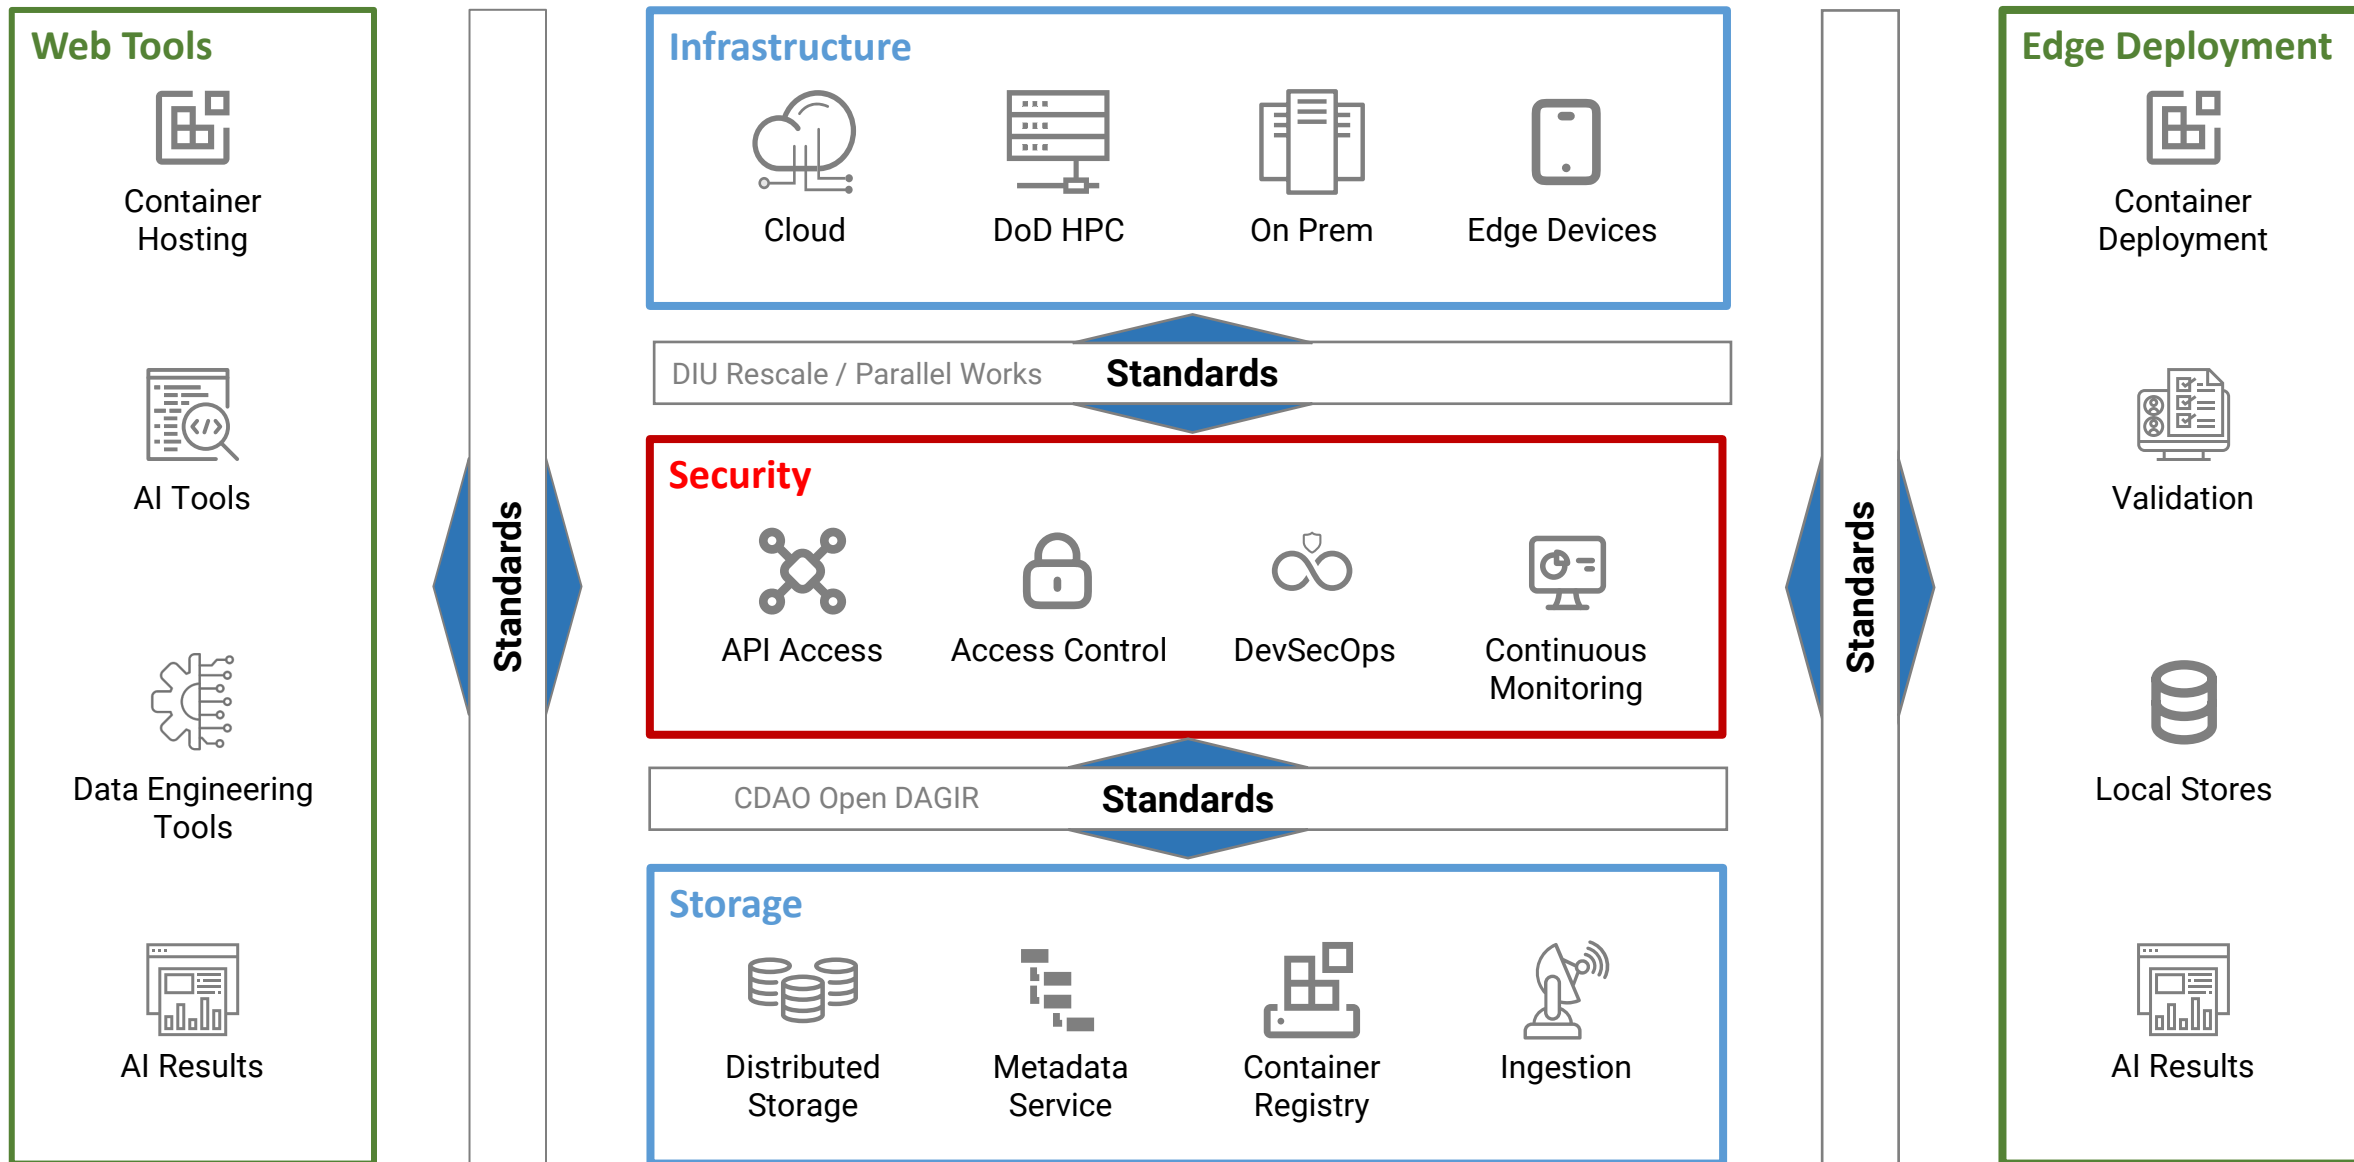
Web Tools

Container Hosting

AI Tools

Data Engineering Tools

AI Results

Standards

Infrastructure

Cloud

DoD HPC

On Prem

Edge Devices

DIU Rescale / Parallel Works

Standards

Security

API Access

Access Control

DevSecOps

Continuous Monitoring

CDAO Open DAGIR

Standards

Storage

Distributed Storage

Metadata Service

Container Registry

Ingestion

Standards

Edge Deployment

Container Deployment

Validation

Local Stores

AI Results